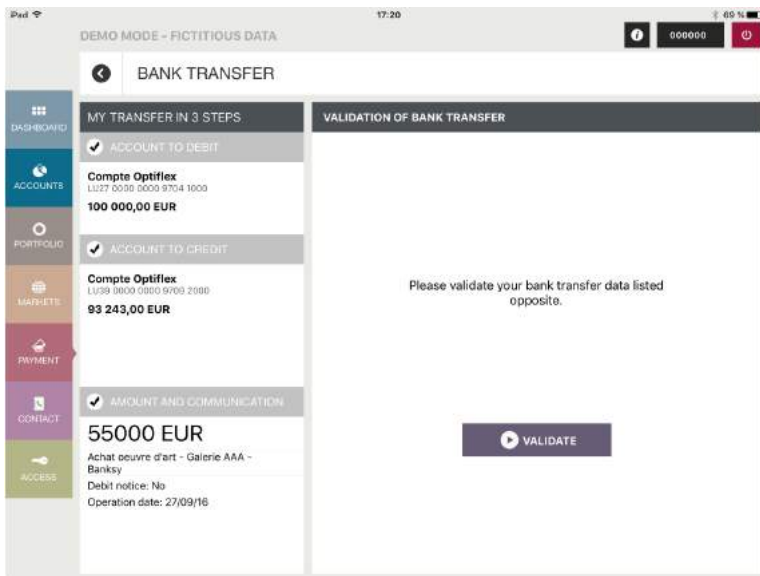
iPad
17:20
69 %
DEMO MODE - FICTITIOUS DATA
000000

BANK TRANSFER

DASHBOARD
ACCOUNTS
PORTFOLIO
MARKETS
PAYMENT
CONTACT
ACCESS

MY TRANSFER IN 3 STEPS

ACCOUNT TO DEBIT
Compte Optiflex
LU27 0030 0000 9704 1000
100 000,00 EUR

ACCOUNT TO CREDIT
Compte Optiflex
LU39 0000 0000 9709 2000
93 243,00 EUR

AMOUNT AND COMMUNICATION
55000 EUR
Achat oeuvre d'art - Galerie AAA - Banksy
Debit notice: No
Operation date: 27/09/16

VALIDATION OF BANK TRANSFER

Please validate your bank transfer data listed opposite.

VALIDATE